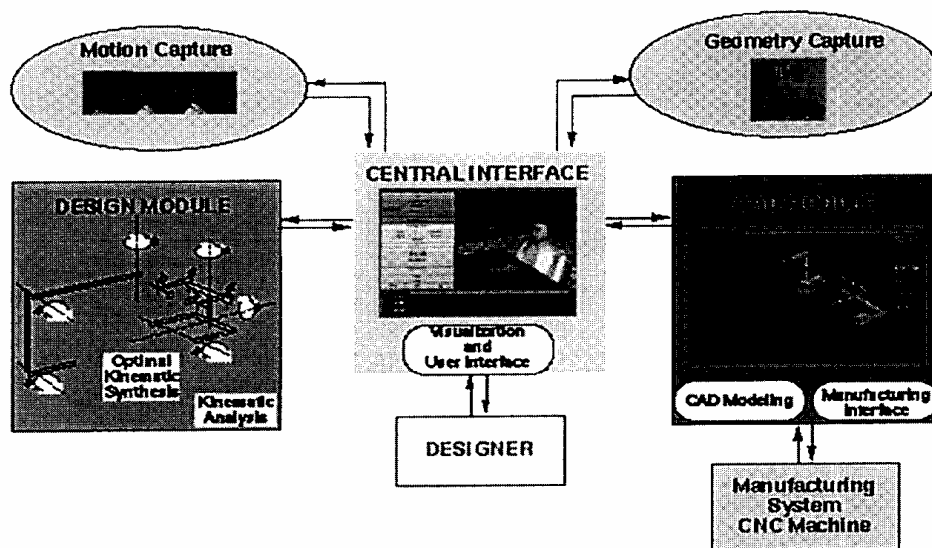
Motion Capture

Geometry Capture

CENTRAL INTERFACE

DESIGN MODULE

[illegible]

Optimal Kinematic Synthesis

Kinematic Analysis

Visualization and User Interface

DESIGNER

CAD Modeling

Manufacturing Interface

Manufacturing System CNC Machine